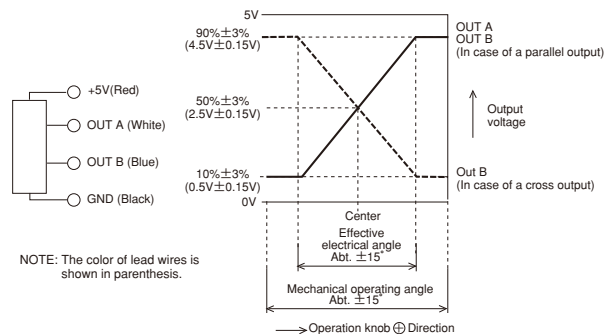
+5V(Red)

OUT A (White)

OUT B (Blue)

GND (Black)

NOTE: The color of lead wires is shown in parenthesis.

5V

90%$\pm$3% (4.5V$\pm$0.15V)

50%$\pm$3% (2.5V$\pm$0.15V)

10%$\pm$3% (0.5V$\pm$0.15V)

0V

OUT A
OUT B
(In case of a parallel output)

Output voltage

Out B
(In case of a cross output)

Center

Effective electrical angle Abt. $\pm$15°

Mechanical operating angle Abt. $\pm$15°

Operation knob $\oplus$ Direction